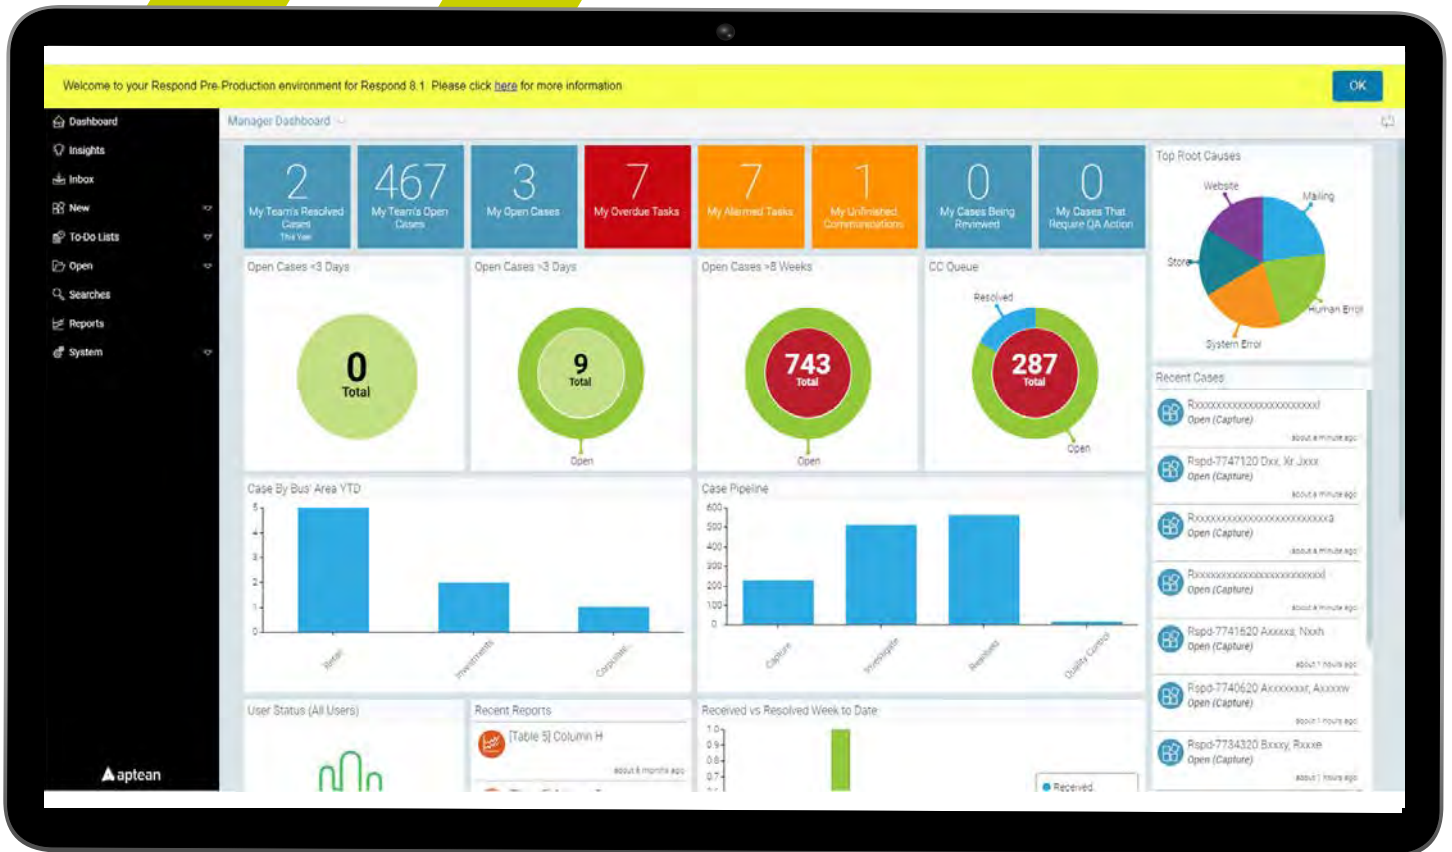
Welcome to your Respond Pre-Production environment for Respond 8.1. Please click here for more information

OK

Dashboard
Insights
Inbox
New
To-Do Lists
Open
Searches
Reports
System

aptean

Manager Dashboard

2
My Team's Resolved Cases
This Year

467
My Team's Open Cases

3
My Open Cases

7
My Overdue Tasks

7
My Alerted Tasks

1
My Unfinished Communications

0
My Cases Being Reviewed

0
My Cases That Require QA Action

Top Root Causes
Website
Mailing
Store
Human Error
System Error

Open Cases <3 Days
0
Total

Open Cases >3 Days
9
Total
Open

Open Cases >8 Weeks
743
Total
Open

CC Queue
Resolved
287
Total
Open

Recent Cases
Rxxxxxxxxxxxxxxxxxxxxxxxxd
Open (Capture)
about a minute ago
Rspd-7747120 Dxx, Xr Jxxx
Open (Capture)
about a minute ago
Rxxxxxxxxxxxxxxxxxxxxxxxxxx3
Open (Capture)
about a minute ago
Rxxxxxxxxxxxxxxxxxxxxxxxxxd
Open (Capture)
about a minute ago
Rspd-7741620 Axxxxx, Nxxh
Open (Capture)
about 1 hours ago
Rspd-7740620 Axxxxxxx, Axxxxw
Open (Capture)
about 1 hours ago
Rspd-7734320 Bxxxy, Rxxxe
Open (Capture)
about 1 hours ago

Case By Bus' Area YTD
5
4
3
2
1
0
Retail
Investments
Corporate

Case Pipeline
600
500
400
300
200
100
0
Capture
Investigate
Resolved
Quality Control

User Status (All Users)

Recent Reports
[Table 5] Column H
about 6 months ago

Received vs Resolved Week to Date
1.0
0.9
0.8
0.7
Received